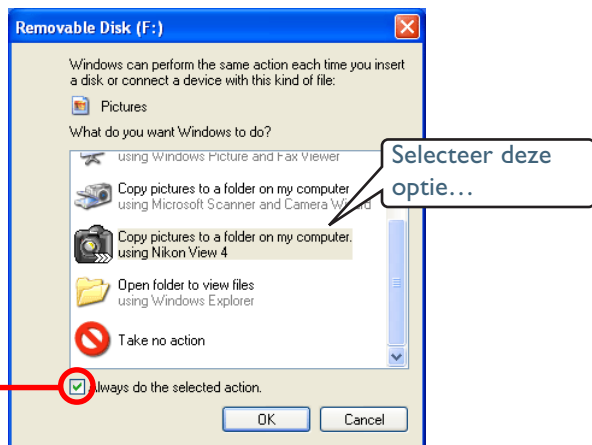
Removable Disk (F:)

Windows can perform the same action each time you insert a disk or connect a device with this kind of file:

Pictures

What do you want Windows to do?

using Windows Picture and Fax Viewer

Copy pictures to a folder on my computer
using Microsoft Scanner and Camera Wi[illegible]

Copy pictures to a folder on my computer.
using Nikon View 4

Open folder to view files
using Windows Explorer

Take no action

Always do the selected action.

OK Cancel

Selecteer deze optie…